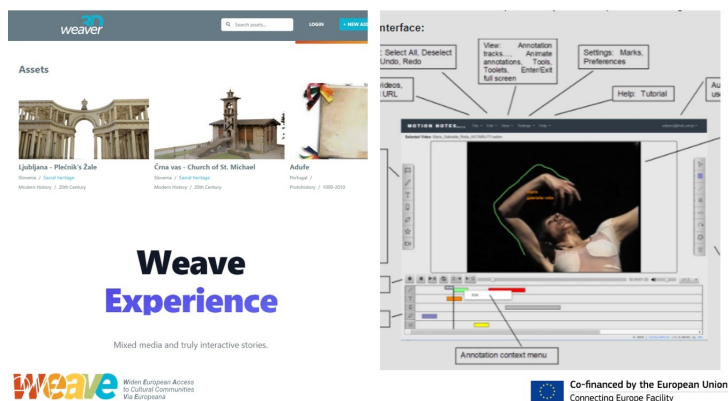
3D weaver

Search assets...

LOGIN

+ NEW ASS

Assets

Ljubljana - Plečnik's Žale

Slovenia / Sacral heritage

Modern History / 20th Century

Črna vas - Church of St. Michael

Slovenia / Sacral heritage

Modern History / 20th Century

Adufe

Portugal /

Protohistory / 1000-2010

Weave Experience

Mixed media and truly interactive stories.

WEAVE Widen European Access to Cultural Communities Via Europeana

nterface:

Select All, Deselect Undo, Redo

View: Annotation tracks..., Animate annotations, Tools, Toolets, Enter/Exit full screen

Settings: Marks, Preferences

videos, URL

Help: Tutorial

Au us

MOTION NOTES

Annotation context menu

Co-financed by the European Union Connecting Europe Facility